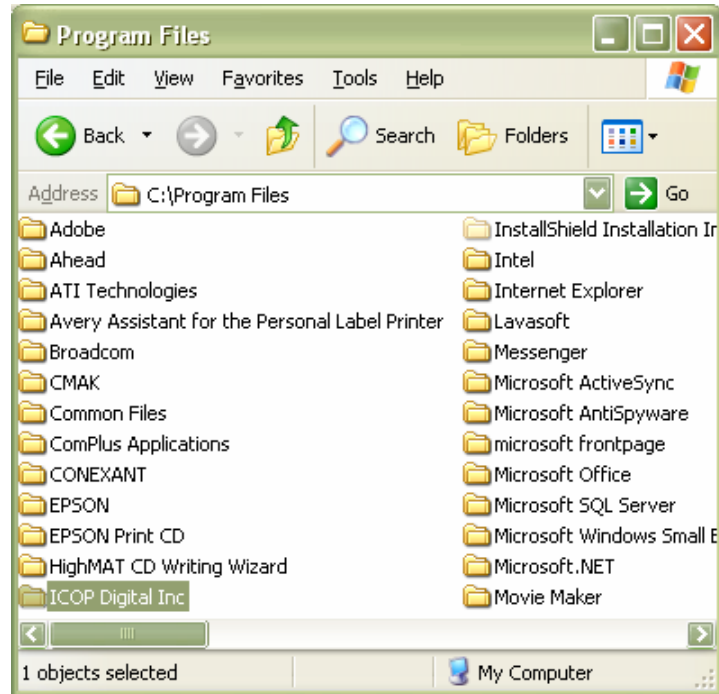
Program Files

File Edit View Favorites Tools Help

Back Search Folders

Address C:\Program Files Go

Adobe
Ahead
ATI Technologies
Avery Assistant for the Personal Label Printer
Broadcom
CMAK
Common Files
ComPlus Applications
CONEXANT
EPSON
EPSON Print CD
HighMAT CD Writing Wizard
ICOP Digital Inc

InstallShield Installation Ir
Intel
Internet Explorer
Lavasoft
Messenger
Microsoft ActiveSync
Microsoft AntiSpyware
microsoft frontpage
Microsoft Office
Microsoft SQL Server
Microsoft Windows Small E
Microsoft.NET
Movie Maker

1 objects selected My Computer